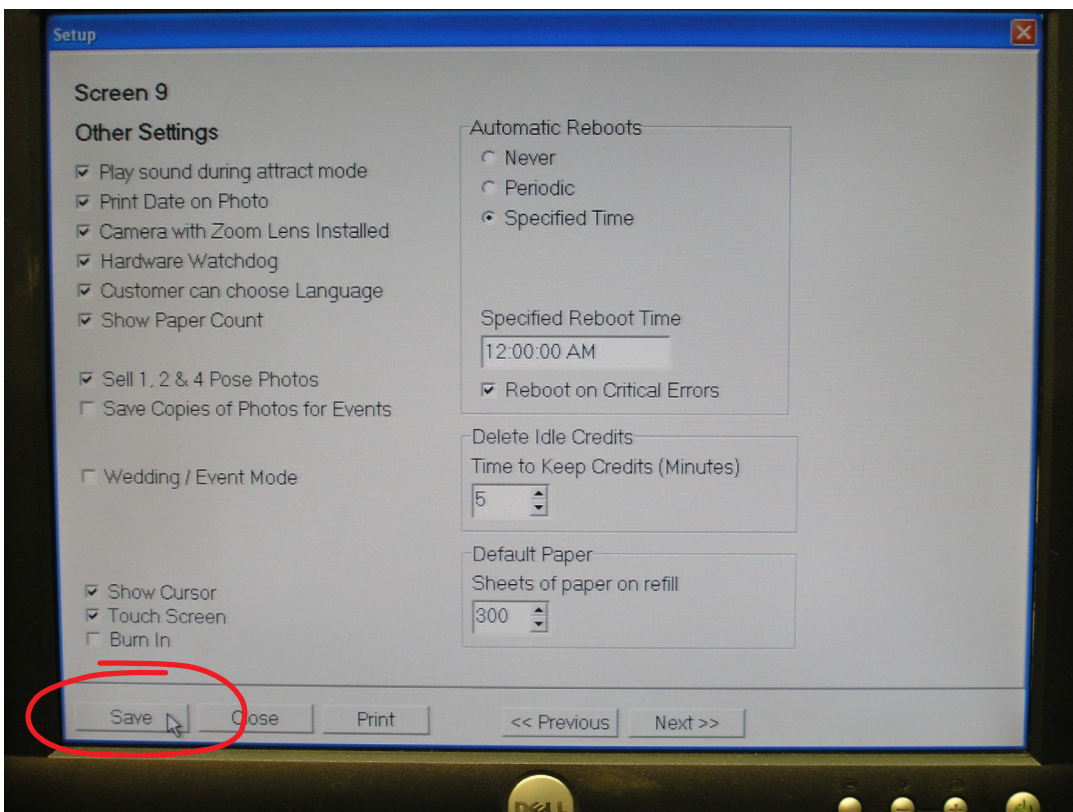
Setup

Screen 9

Other Settings

☑ Play sound during attract mode
☑ Print Date on Photo
☑ Camera with Zoom Lens Installed
☑ Hardware Watchdog
☑ Customer can choose Language
☑ Show Paper Count

☑ Sell 1, 2 & 4 Pose Photos
☐ Save Copies of Photos for Events

☐ Wedding / Event Mode

☑ Show Cursor
☑ Touch Screen
☐ Burn In

Automatic Reboots
○ Never
○ Periodic
● Specified Time

Specified Reboot Time
12:00:00 AM
☑ Reboot on Critical Errors

Delete Idle Credits
Time to Keep Credits (Minutes)
5

Default Paper
Sheets of paper on refill
300

Save | Close | Print | << Previous | Next >>

DELL